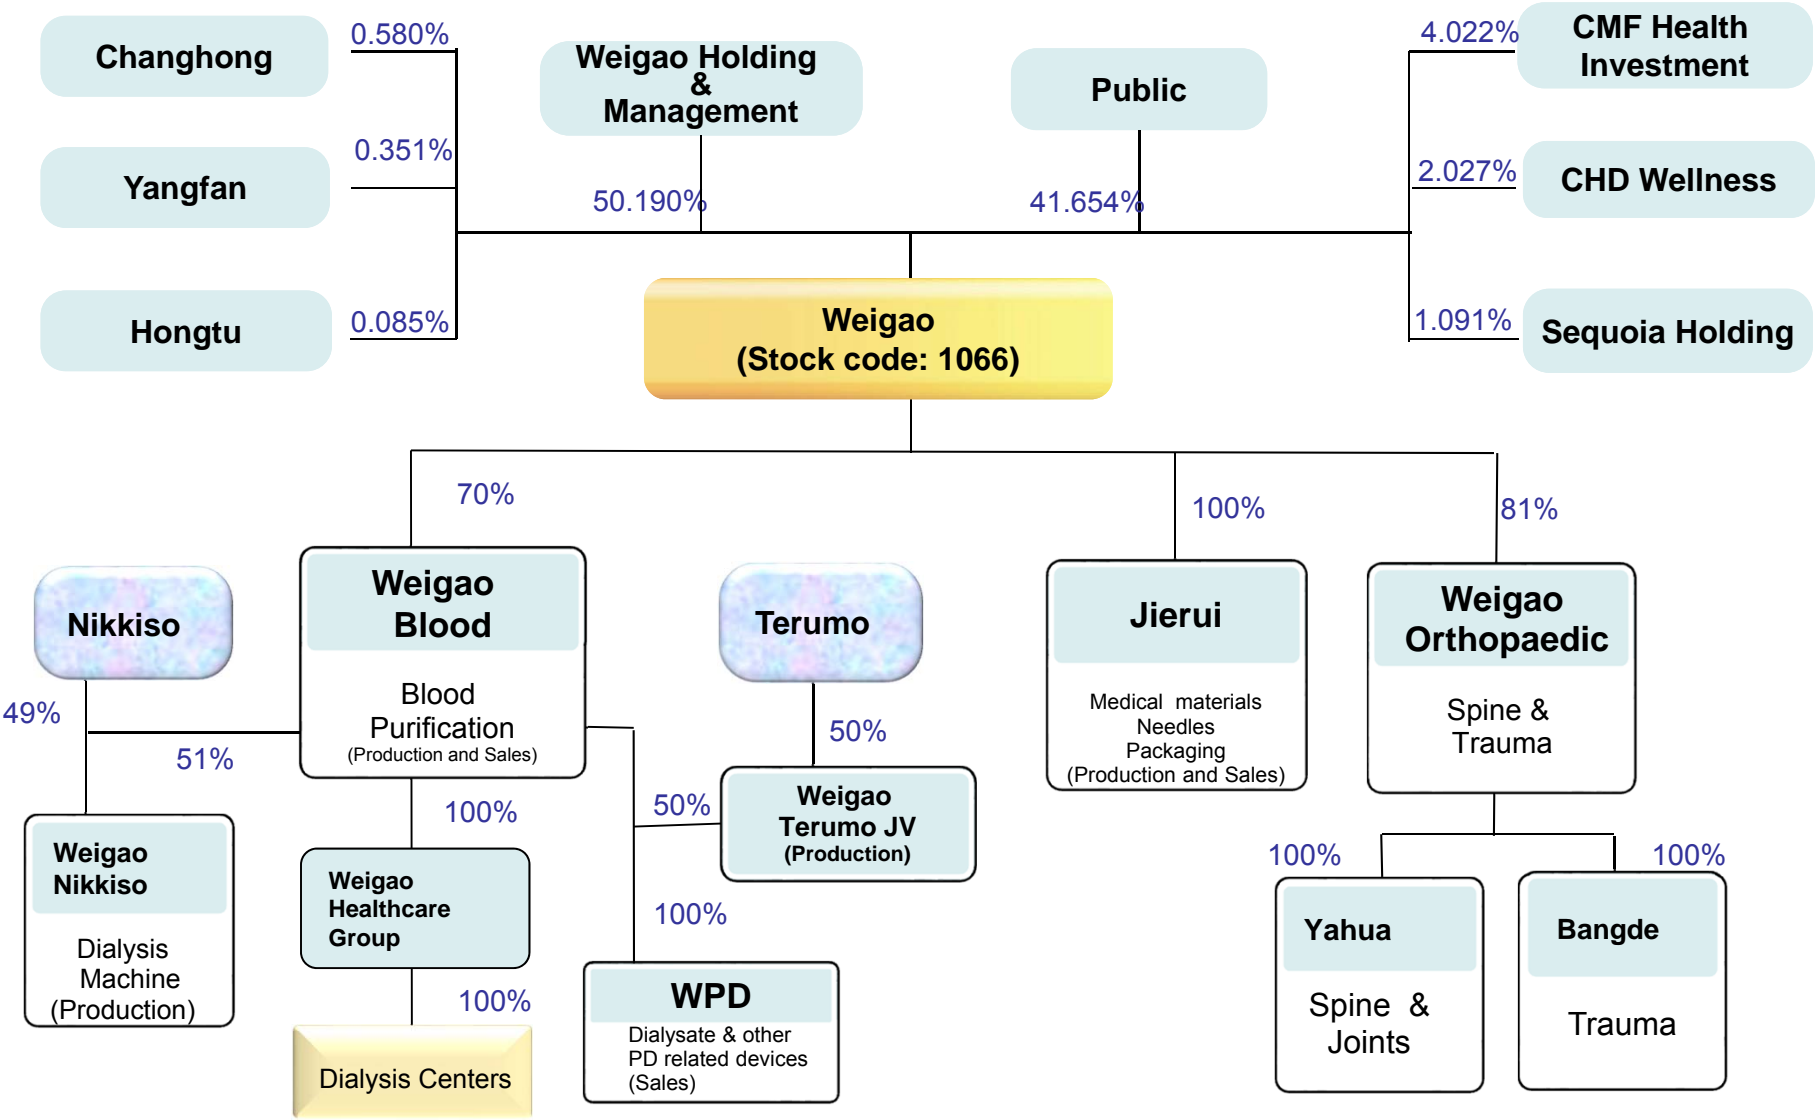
Changhong
0.580%
Weigao Holding & Management
Public
4.022%
CMF Health Investment
Yangfan
0.351%
50.190%
41.654%
2.027%
CHD Wellness
Hongtu
0.085%
Weigao (Stock code: 1066)
1.091%
Sequoia Holding

70%
100%
81%

Nikkiso
Weigao Blood
Blood Purification
(Production and Sales)
Terumo
Jierui
Medical materials
Needles
Packaging
(Production and Sales)
Weigao Orthopaedic
Spine & Trauma

49%
51%
50%
100%
50%
Weigao Terumo JV
(Production)

Weigao Nikkiso
Dialysis Machine
(Production)
Weigao Healthcare Group
100%
100%
100%
Yahua
Spine & Joints
Bangde
Trauma
100%
Dialysis Centers
WPD
Dialysate & other PD related devices
(Sales)